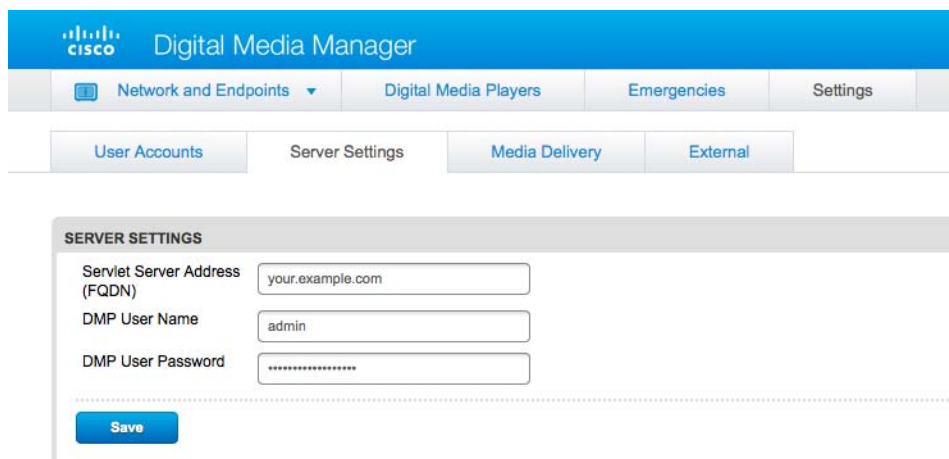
cisco Digital Media Manager

Network and Endpoints ▾ | Digital Media Players | Emergencies | Settings

User Accounts | Server Settings | Media Delivery | External

SERVER SETTINGS

Servlet Server Address (FQDN) your.example.com

DMP User Name admin

DMP User Password ••••••••••••••••••

Save